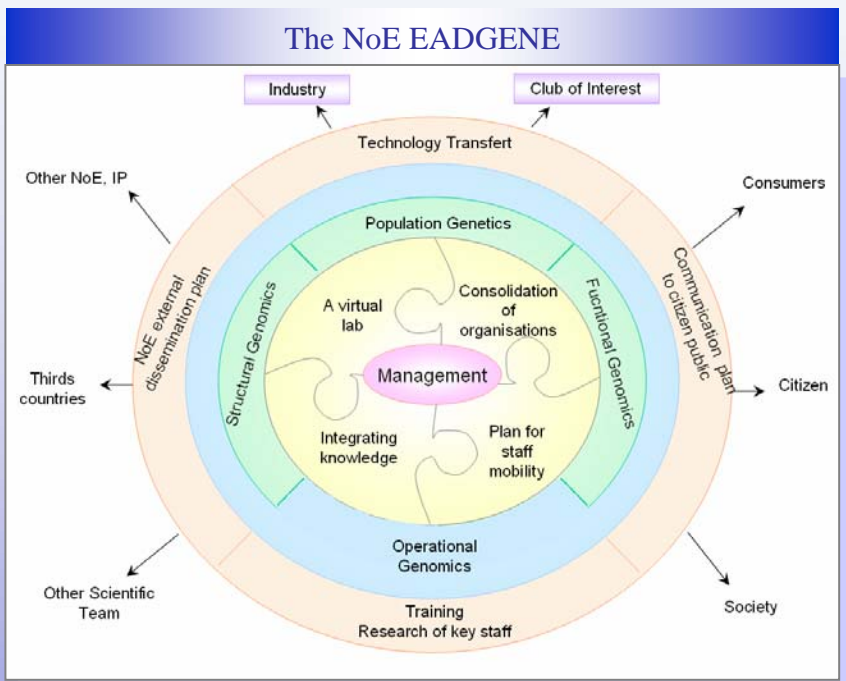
The NoE EADGENE

Industry

Club of Interest

Technology Transfert

Other NoE, IP

Consumers

NoE external dissemination plan

Communication plan to citizen public

Population Genetics

Structural Genomics

Functional Genomics

A virtual lab

Consolidation of organisations

Management

Integrating knowledge

Plan for staff mobility

Thirds countries

Citizen

Operational Genomics

Other Scientific Team

Society

Training
Research of key staff